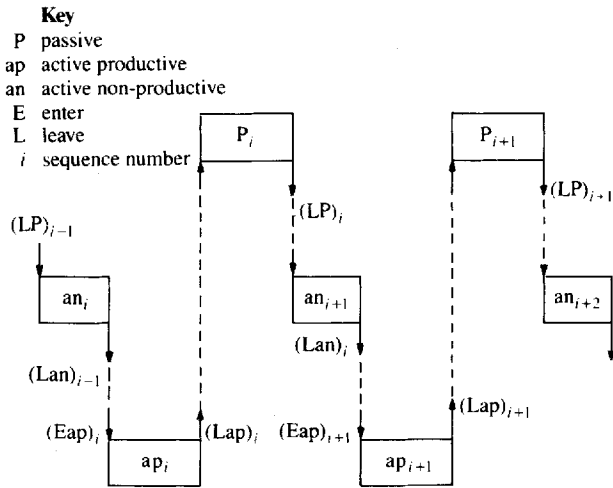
Key
P passive
ap active productive
an active non-productive
E enter
L leave
$i$ sequence number

$P_i$

$P_{i+1}$

$(LP)_{i-1}$

$(LP)_i$

$(LP)_{i+1}$

$an_i$

$an_{i+1}$

$an_{i+2}$

$(Lan)_{i-1}$

$(Lan)_i$

$(Eap)_i$

$(Lap)_i$

$(Eap)_{i+1}$

$(Lap)_{i+1}$

$ap_i$

$ap_{i+1}$